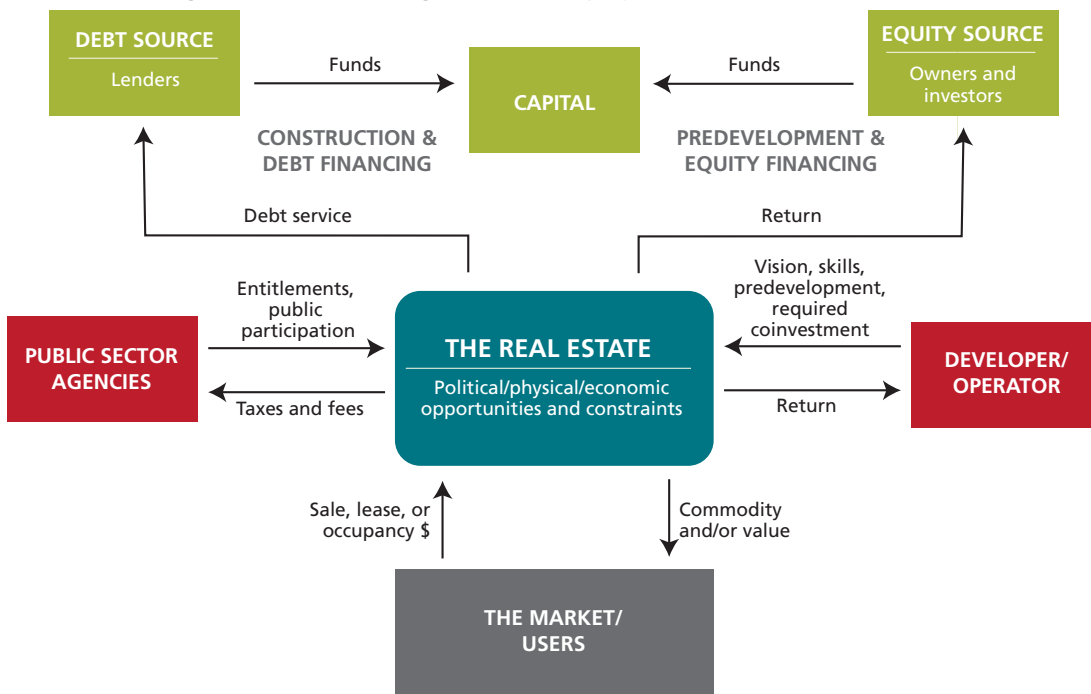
DEBT SOURCE
Lenders

Funds

CAPITAL

Funds

EQUITY SOURCE
Owners and investors

CONSTRUCTION & DEBT FINANCING

PREDEVELOPMENT & EQUITY FINANCING

Debt service

Return

Entitlements, public participation

Vision, skills, predevelopment, required coinvestment

PUBLIC SECTOR AGENCIES

THE REAL ESTATE
Political/physical/economic opportunities and constraints

DEVELOPER/ OPERATOR

Taxes and fees

Return

Sale, lease, or occupancy $

Commodity and/or value

THE MARKET/ USERS